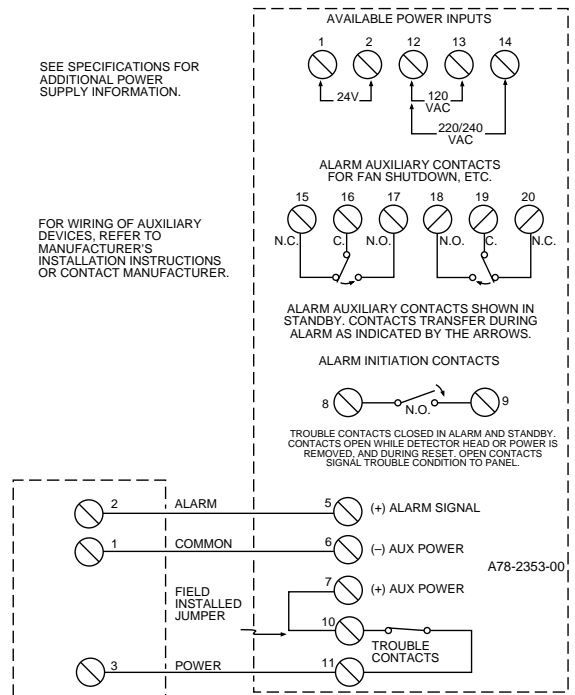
AVAILABLE POWER INPUTS

1 2 12 13 14

24V

120 VAC

220/240 VAC

SEE SPECIFICATIONS FOR ADDITIONAL POWER SUPPLY INFORMATION.

ALARM AUXILIARY CONTACTS FOR FAN SHUTDOWN, ETC.

15 16 17 18 19 20

N.C. C. N.O. N.O. C. N.C.

FOR WIRING OF AUXILIARY DEVICES, REFER TO MANUFACTURER'S INSTALLATION INSTRUCTIONS OR CONTACT MANUFACTURER.

ALARM AUXILIARY CONTACTS SHOWN IN STANDBY. CONTACTS TRANSFER DURING ALARM AS INDICATED BY THE ARROWS.

ALARM INITIATION CONTACTS

8 N.O. 9

TROUBLE CONTACTS CLOSED IN ALARM AND STANDBY. CONTACTS OPEN WHILE DETECTOR HEAD OR POWER IS REMOVED, AND DURING RESET. OPEN CONTACTS SIGNAL TROUBLE CONDITION TO PANEL.

2 ALARM 5 (+) ALARM SIGNAL

1 COMMON 6 (–) AUX POWER

A78-2353-00

7 (+) AUX POWER

FIELD INSTALLED JUMPER

10

TROUBLE CONTACTS

3 POWER 11